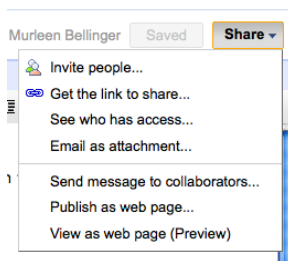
Murleen Bellinger Saved Share ▾

Invite people...
Get the link to share...
See who has access...
Email as attachment...
Send message to collaborators...
Publish as web page...
View as web page (Preview)